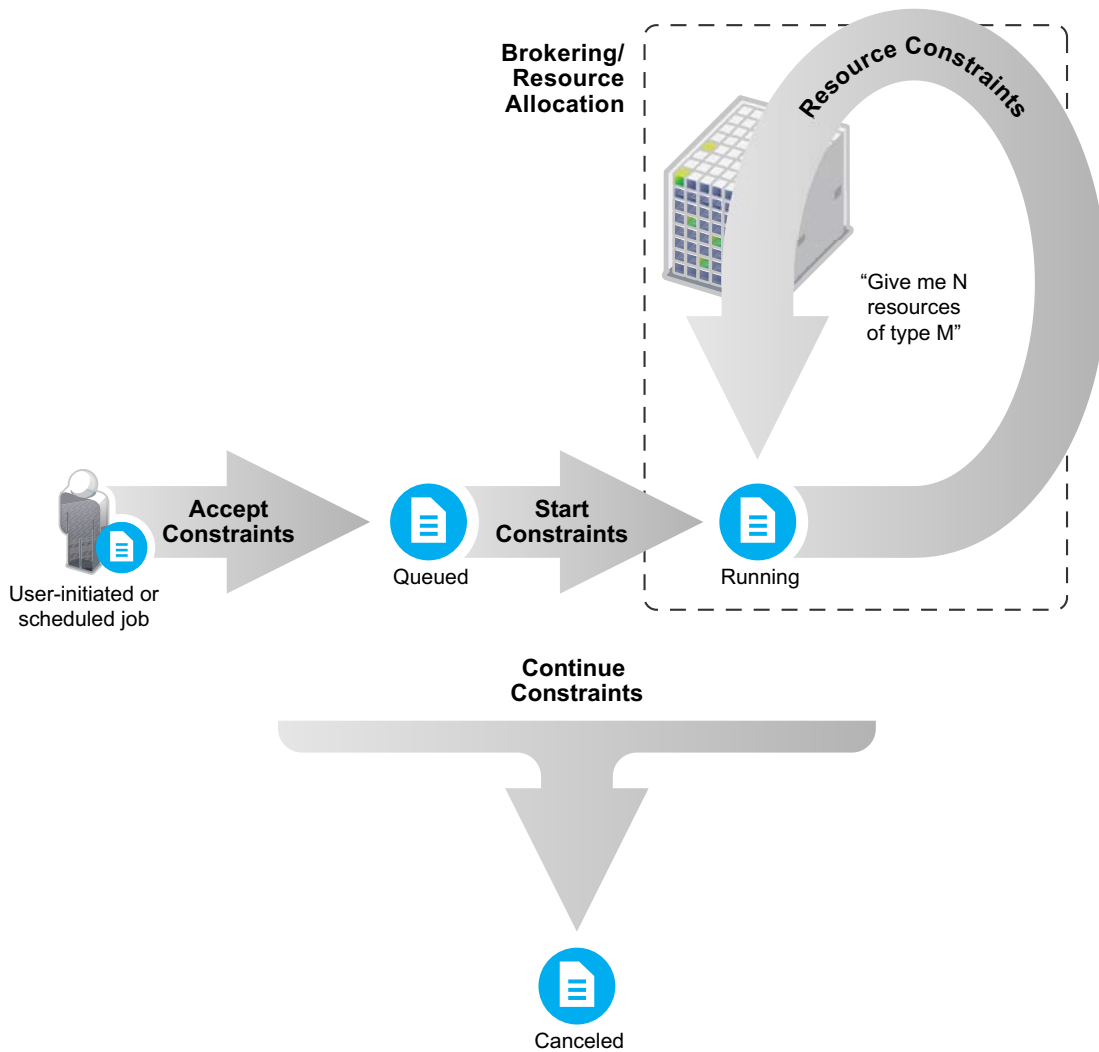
Brokering/
Resource
Allocation

Resource Constraints

"Give me N resources of type M"

Accept Constraints

Start Constraints

User-initiated or scheduled job

Queued

Running

Continue Constraints

Canceled